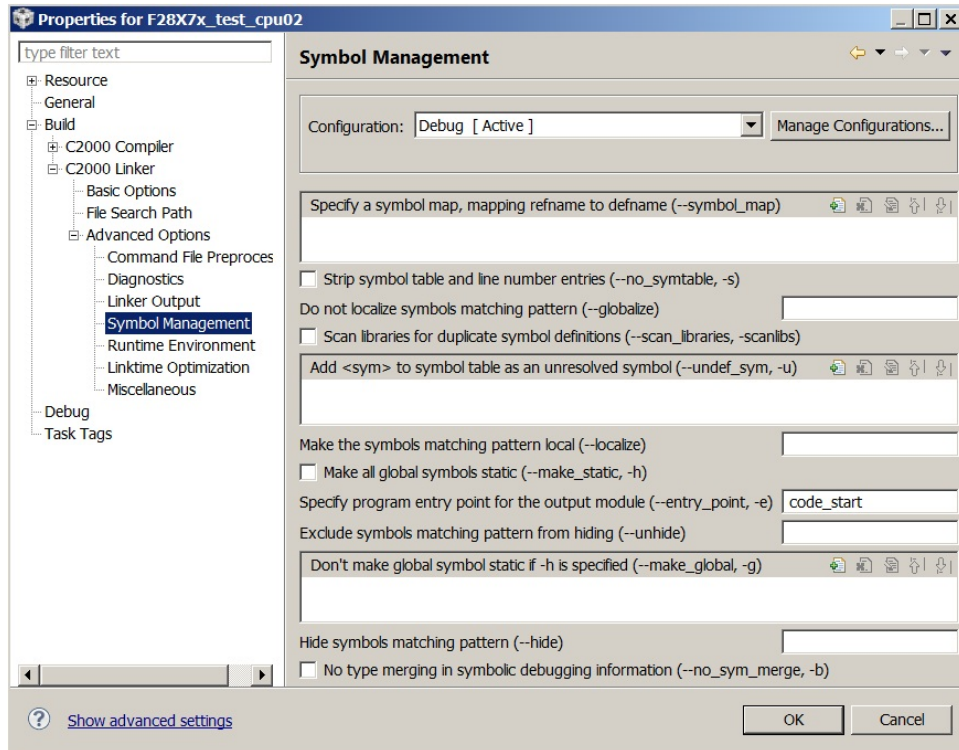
Properties for F28X7x_test_cpu02

type filter text

Resource
General
Build
C2000 Compiler
C2000 Linker
Basic Options
File Search Path
Advanced Options
Command File Preproces
Diagnostics
Linker Output
Symbol Management
Runtime Environment
Linktime Optimization
Miscellaneous
Debug
Task Tags

Symbol Management

Configuration: Debug [ Active ]
Manage Configurations...

Specify a symbol map, mapping refname to defname (--symbol_map)

Strip symbol table and line number entries (--no_symtable, -s)

Do not localize symbols matching pattern (--globalize)

Scan libraries for duplicate symbol definitions (--scan_libraries, -scanlibs)

Add <sym> to symbol table as an unresolved symbol (--undef_sym, -u)

Make the symbols matching pattern local (--localize)

Make all global symbols static (--make_static, -h)

Specify program entry point for the output module (--entry_point, -e) code_start

Exclude symbols matching pattern from hiding (--unhide)

Don't make global symbol static if -h is specified (--make_global, -g)

Hide symbols matching pattern (--hide)

No type merging in symbolic debugging information (--no_sym_merge, -b)

Show advanced settings

OK
Cancel